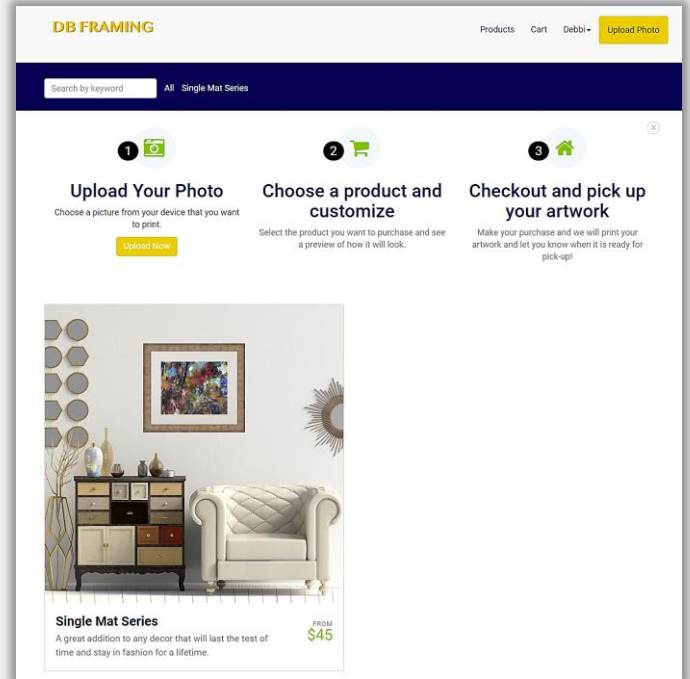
DB FRAMING

Products Cart Debbi Upload Photo

Search by keyword All Single Mat Series

1

Upload Your Photo

Choose a picture from your device that you want to print.

Upload Now

2

Choose a product and customize

Select the product you want to purchase and see a preview of how it will look.

3

Checkout and pick up your artwork

Make your purchase and we will print your artwork and let you know when it is ready for pick-up!

Single Mat Series

A great addition to any decor that will last the test of time and stay in fashion for a lifetime.

FROM
$45